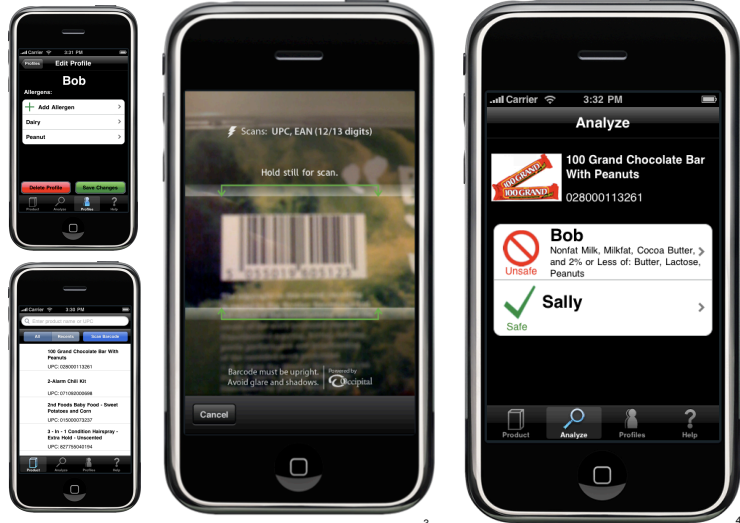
Carrier 3:31 PM

Profiles Edit Profile

Bob

Allergens:

Add Allergen

Dairy

Peanut

Delete Profile Save Changes

Product Analyze Profiles Help

Carrier 3:30 PM

Enter product name or UPC

All Recent Scan Barcode

100 Grand Chocolate Bar With Peanuts

UPC: 028000113261

2-Alarm Chili Kit

UPC: 071069000998

2nd Foods Baby Food - Sweet Potatoes and Corn

UPC: 015000073237

3 - In - 1 Condition Hairspray - Extra Hold - Unscented

UPC: 827755040184

Product Analyze Profiles Help

Scans: UPC, EAN (12/13 digits)

Hold still for scan.

Barcode must be upright. Avoid glare and shadows.

Powered by Occipital

Cancel

3

Carrier 3:32 PM

Analyze

100 GRAND

100 Grand Chocolate Bar With Peanuts

028000113261

Bob

Nonfat Milk, Milkfat, Cocoa Butter, and 2% or Less of: Butter, Lactose, Peanuts

Unsafe

Sally

Safe

Product Analyze Profiles Help

4